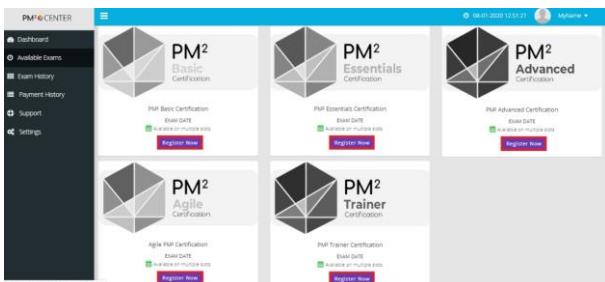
PM²CENTER

08-01-2020 12:51:27 MyName

Dashboard
Available Exams
Exam History
Payment History
Support
Settings

PM²
Basic
Certification

PM² Basic Certification
EXAM DATE
Available on multiple slots
Register Now

PM²
Essentials
Certification

PM² Essentials Certification
EXAM DATE
Available on multiple slots
Register Now

PM²
Advanced
Certification

PM² Advanced Certification
EXAM DATE
Available on multiple slots
Register Now

PM²
Agile
Certification

Agile PM² Certification
EXAM DATE
Available on multiple slots
Register Now

PM²
Trainer
Certification

PM² Trainer Certification
EXAM DATE
Available on multiple slots
Register Now